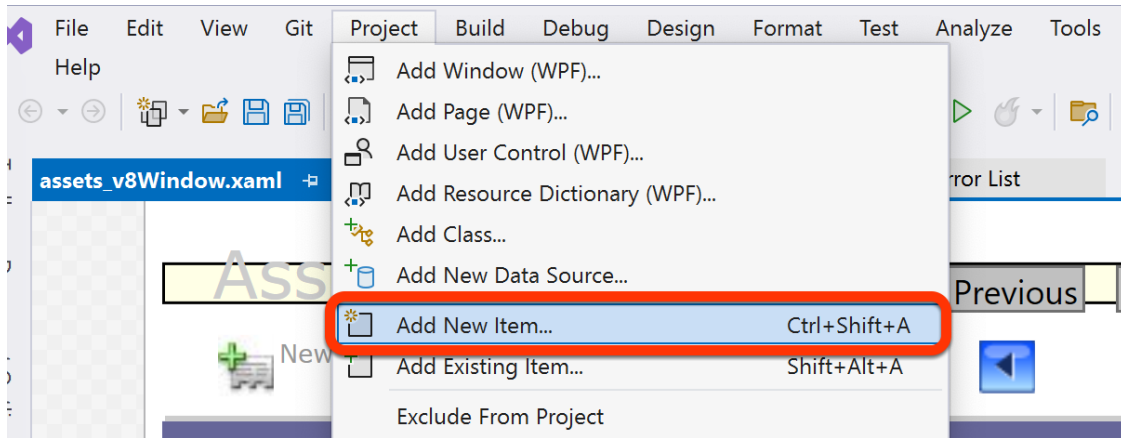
File Edit View Git Project Build Debug Design Format Test Analyze Tools Help

assets_v8Window.xaml

Add Window (WPF)...
Add Page (WPF)...
Add User Control (WPF)...
Add Resource Dictionary (WPF)...
Add Class...
Add New Data Source...
Add New Item... Ctrl+Shift+A
Add Existing Item... Shift+Alt+A
Exclude From Project

rror List

Ass

Previous

New